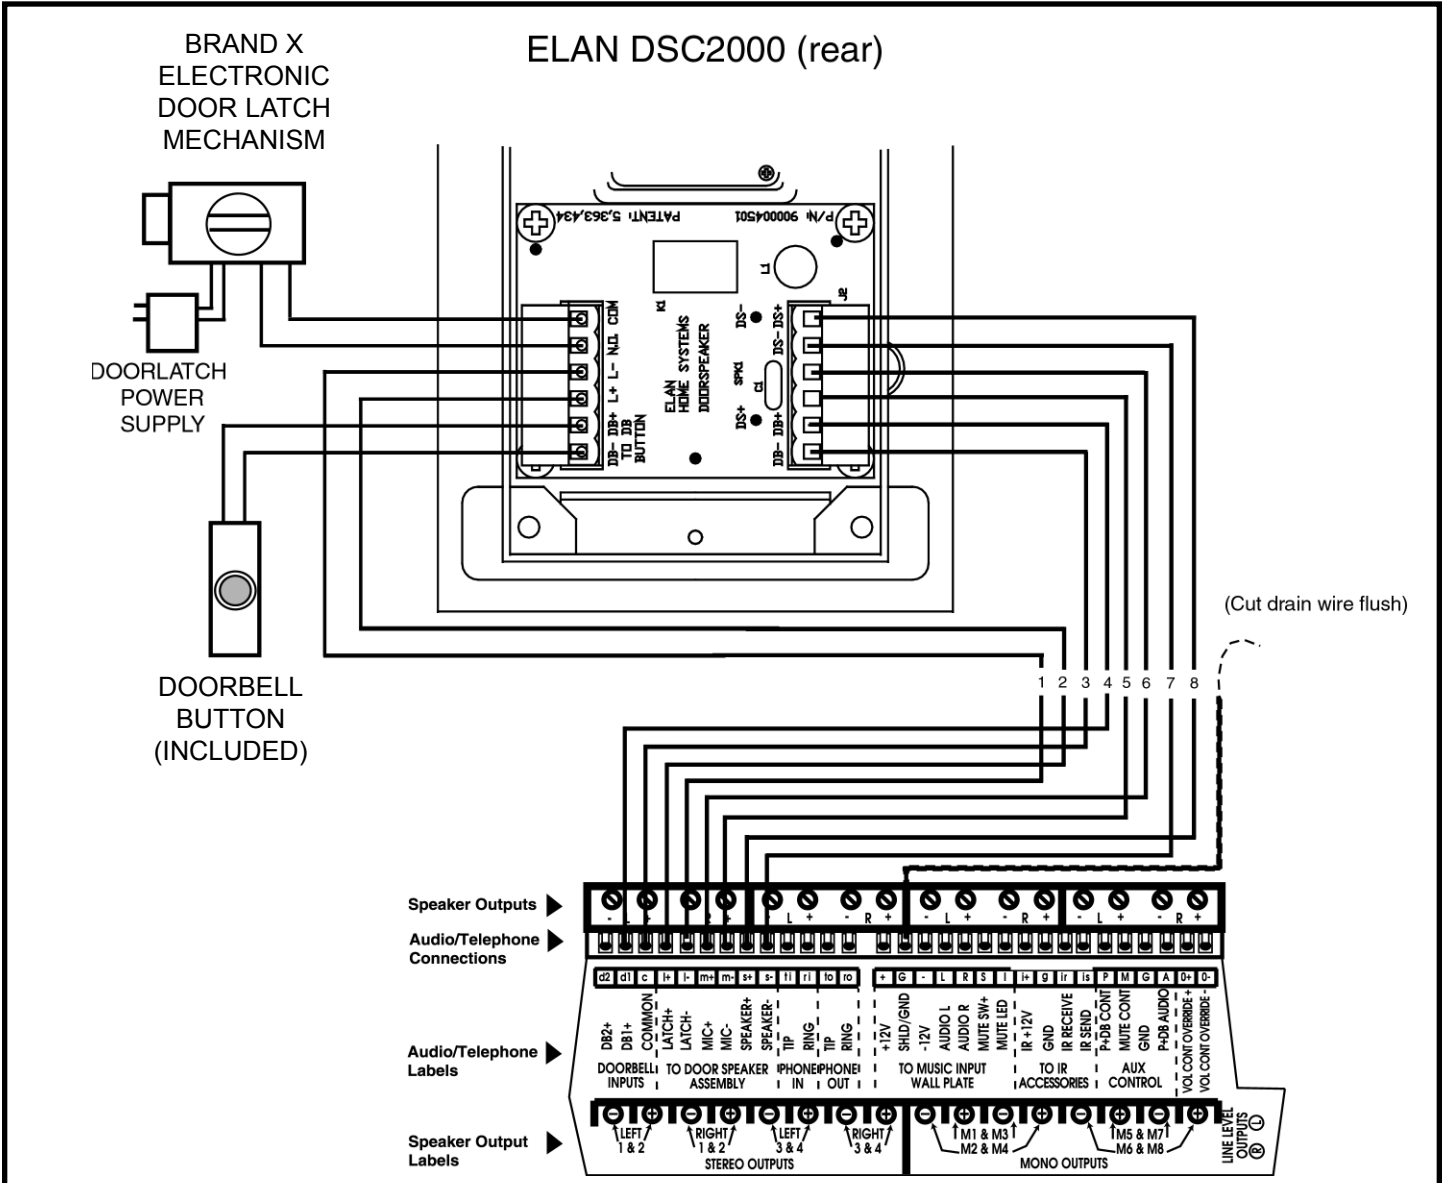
BRAND X ELECTRONIC DOOR LATCH MECHANISM

ELAN DSC2000 (rear)

DOORLATCH POWER SUPPLY

DOORBELL BUTTON (INCLUDED)

PATENT: 5,363,434

P/N: 900004501

K1

L1

J2

COM
N.O.
L-
L+
DB+
DB-
TO DB BUTTON

ELAN HOME SYSTEMS DOORSPEAKER

SPK1

C1

DS+
DS-
DS-
DS+
DB+
DB-

(Cut drain wire flush)

1 2 3 4 5 6 7 8

Speaker Outputs

Audio/Telephone Connections

Audio/Telephone Labels

Speaker Output Labels

- L + - R + - L + - R + - L + - R + - L + - R +

d2 d1 c l+ l- m+ m- s+ s- ti ri to ro + G - L R S I I+ g ir is P M G A 0+ 0-

DB2+
DB1+
COMMON
LATCH+
LATCH-
MIC+
MIC-
SPEAKER+
SPEAKER-
TIP
RING
TIP
RING
+12V
SHLD/GND
-12V
AUDIO L
AUDIO R
MUTE SW+
MUTE LED
IR +12V
GND
IR RECEIVE
IR SEND
P+DB CONT
MUTE CONT
GND
P+DB AUDIO
VOL CONT OVERRIDE +
VOL CONT OVERRIDE -

DOORBELL INPUTS

TO DOOR SPEAKER ASSEMBLY

PHONE IN

PHONE OUT

TO MUSIC INPUT WALL PLATE

TO IR ACCESSORIES

AUX CONTROL

LEFT 1 & 2

RIGHT 1 & 2

LEFT 3 & 4

RIGHT 3 & 4

STEREO OUTPUTS

M1 & M3
M2 & M4

M5 & M7
M6 & M8

MONO OUTPUTS

LINE LEVEL OUTPUTS
Ⓡ Ⓛ